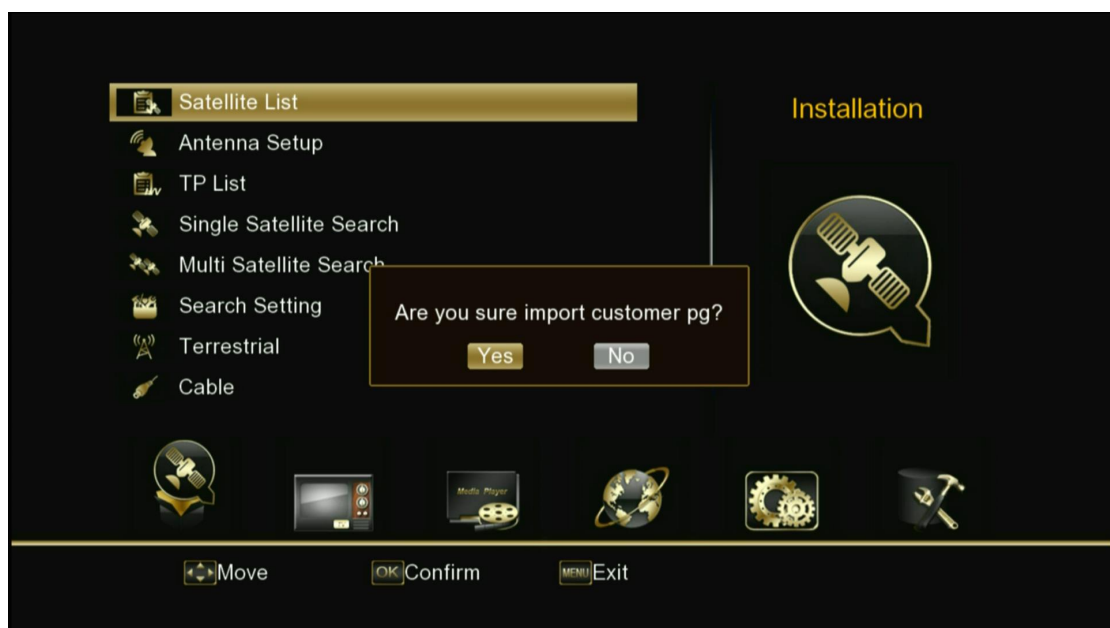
Satellite List
Antenna Setup
TP List
Single Satellite Search
Multi Satellite Search
Search Setting
Terrestrial
Cable

Installation

Are you sure import customer pg?
Yes No

Media Player

Move OK Confirm MENU Exit